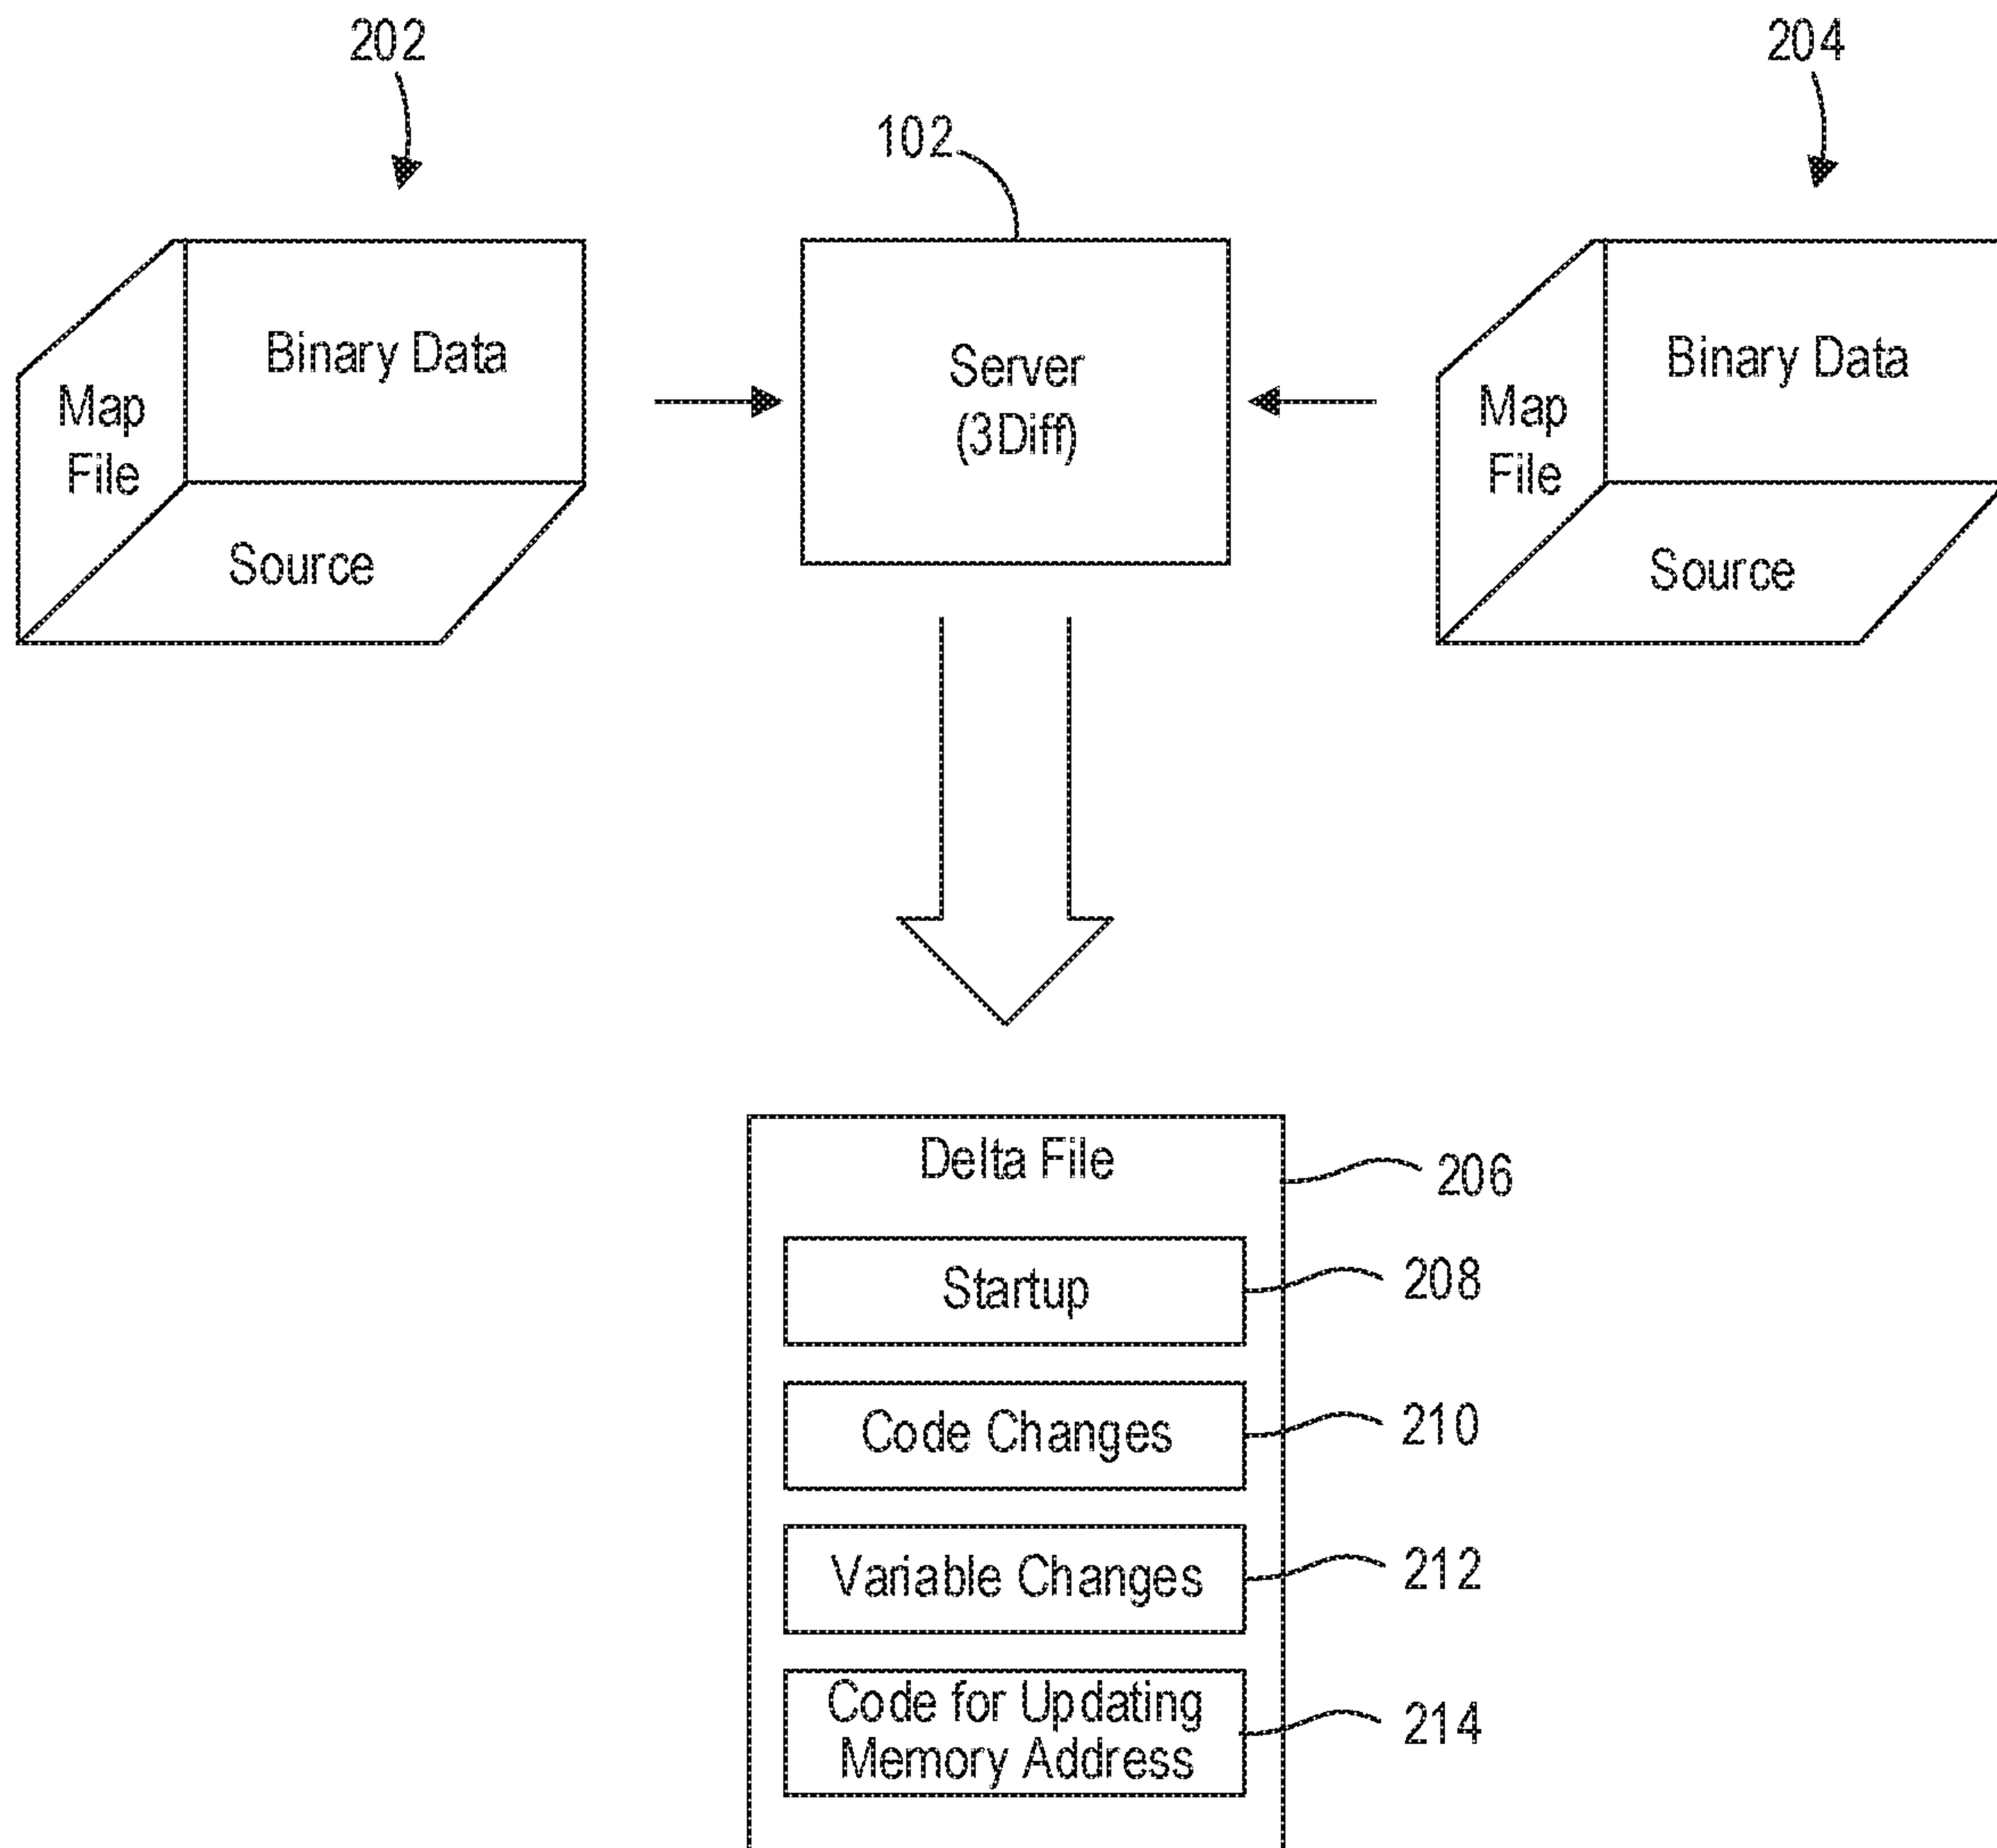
202

102

204

Binary Data

Map File

Source

Server (3Diff)

Binary Data

Map File

Source

Delta File

206

Startup

208

Code Changes

210

Variable Changes

212

Code for Updating Memory Address

214